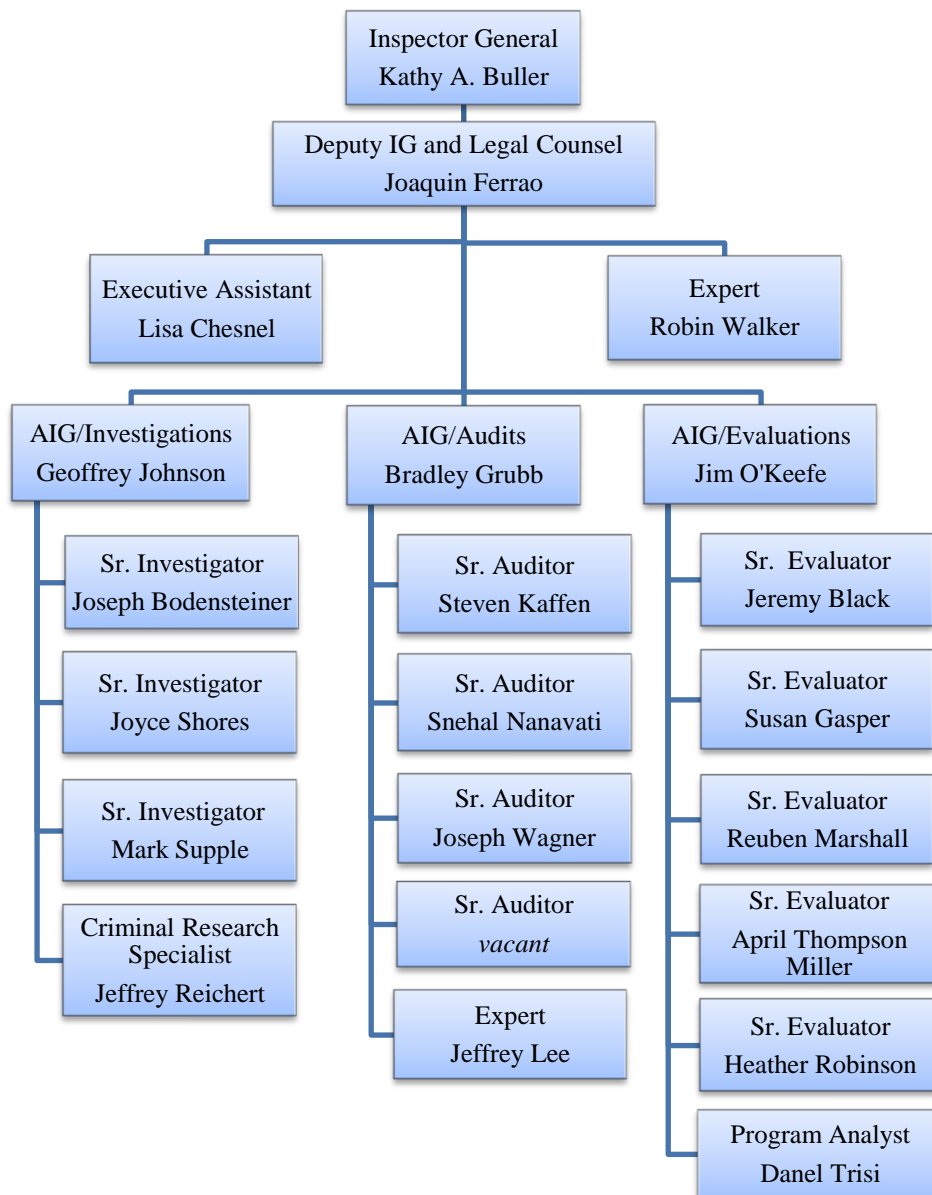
Inspector General
Kathy A. Buller

Deputy IG and Legal Counsel
Joaquin Ferrao

Executive Assistant
Lisa Chesnel

Expert
Robin Walker

AIG/Investigations
Geoffrey Johnson

Sr. Investigator
Joseph Bodensteiner

Sr. Investigator
Joyce Shores

Sr. Investigator
Mark Supple

Criminal Research Specialist
Jeffrey Reichert

AIG/Audits
Bradley Grubb

Sr. Auditor
Steven Kaffen

Sr. Auditor
Snehal Nanavati

Sr. Auditor
Joseph Wagner

Sr. Auditor
*vacant*

Expert
Jeffrey Lee

AIG/Evaluations
Jim O'Keefe

Sr. Evaluator
Jeremy Black

Sr. Evaluator
Susan Gasper

Sr. Evaluator
Reuben Marshall

Sr. Evaluator
April Thompson Miller

Sr. Evaluator
Heather Robinson

Program Analyst
Danel Trisi